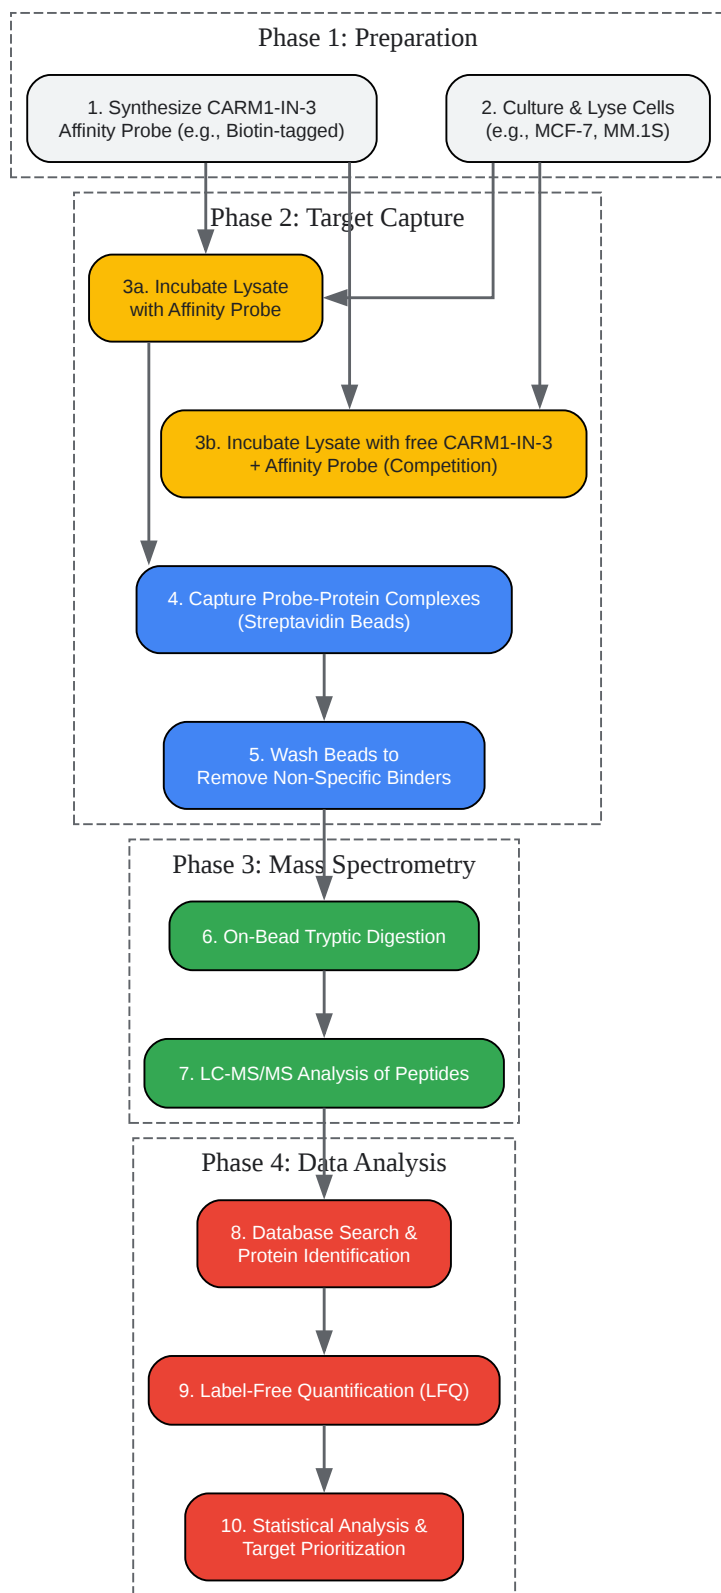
Phase 1: Preparation

1. Synthesize CARM1-IN-3 Affinity Probe (e.g., Biotin-tagged)

2. Culture & Lyse Cells (e.g., MCF-7, MM.1S)

Phase 2: Target Capture

3a. Incubate Lysate with Affinity Probe

3b. Incubate Lysate with free CARM1-IN-3 + Affinity Probe (Competition)

4. Capture Probe-Protein Complexes (Streptavidin Beads)

5. Wash Beads to Remove Non-Specific Binders

Phase 3: Mass Spectrometry

6. On-Bead Tryptic Digestion

7. LC-MS/MS Analysis of Peptides

Phase 4: Data Analysis

8. Database Search & Protein Identification

9. Label-Free Quantification (LFQ)

10. Statistical Analysis & Target Prioritization